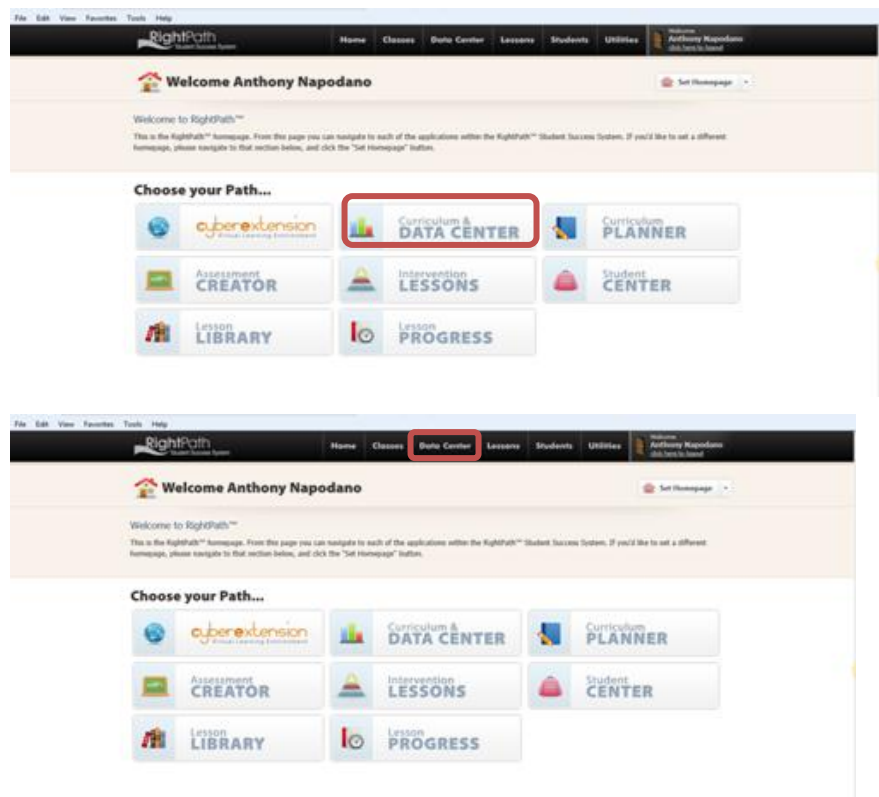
File Edit View Favorites Tools Help

RightPath Student Success System

Home Classes Data Center Lessons Students Utilities

Welcome Anthony Napodano click here to logout

Welcome Anthony Napodano

Set Homepage

Welcome to RightPath™

This is the RightPath™ homepage. From this page you can navigate to each of the applications within the RightPath™ Student Success System. If you'd like to set a different homepage, please navigate to that section below, and click the "Set Homepage" button.

Choose your Path...

cyberextension Virtual Learning Environment

Curriculum & DATA CENTER

Curriculum PLANNER

Assessment CREATOR

Intervention LESSONS

Student CENTER

Lesson LIBRARY

Lesson PROGRESS

File Edit View Favorites Tools Help

RightPath Student Success System

Home Classes Data Center Lessons Students Utilities

Welcome Anthony Napodano click here to logout

Welcome Anthony Napodano

Set Homepage

Welcome to RightPath™

This is the RightPath™ homepage. From this page you can navigate to each of the applications within the RightPath™ Student Success System. If you'd like to set a different homepage, please navigate to that section below, and click the "Set Homepage" button.

Choose your Path...

cyberextension Virtual Learning Environment

Curriculum & DATA CENTER

Curriculum PLANNER

Assessment CREATOR

Intervention LESSONS

Student CENTER

Lesson LIBRARY

Lesson PROGRESS